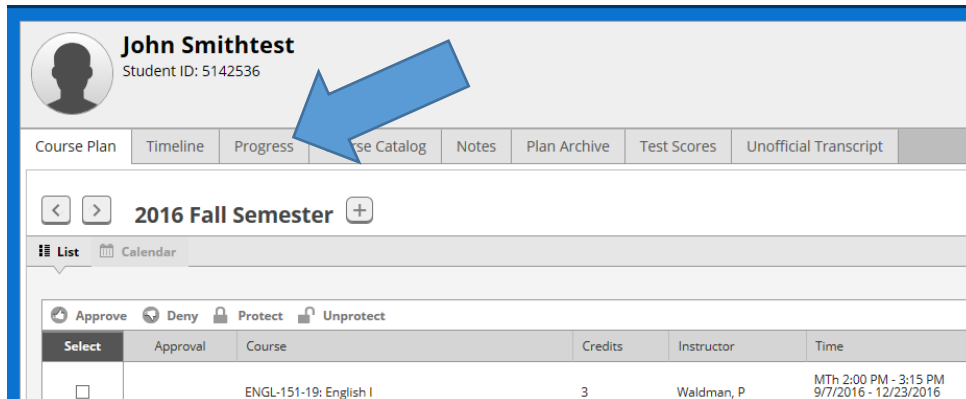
John Smithtest
Student ID: 5142536

Course Plan | Timeline | Progress | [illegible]rse Catalog | Notes | Plan Archive | Test Scores | Unofficial Transcript

< > 2016 Fall Semester +

List Calendar

Approve Deny Protect Unprotect

| Select | Approval | Course | Credits | Instructor | Time |
|---|---|---|---|---|---|
| ☐ | | ENGL-151-19: English I | 3 | Waldman, P | MTh 2:00 PM - 3:15 PM 9/7/2016 - 12/23/2016 |